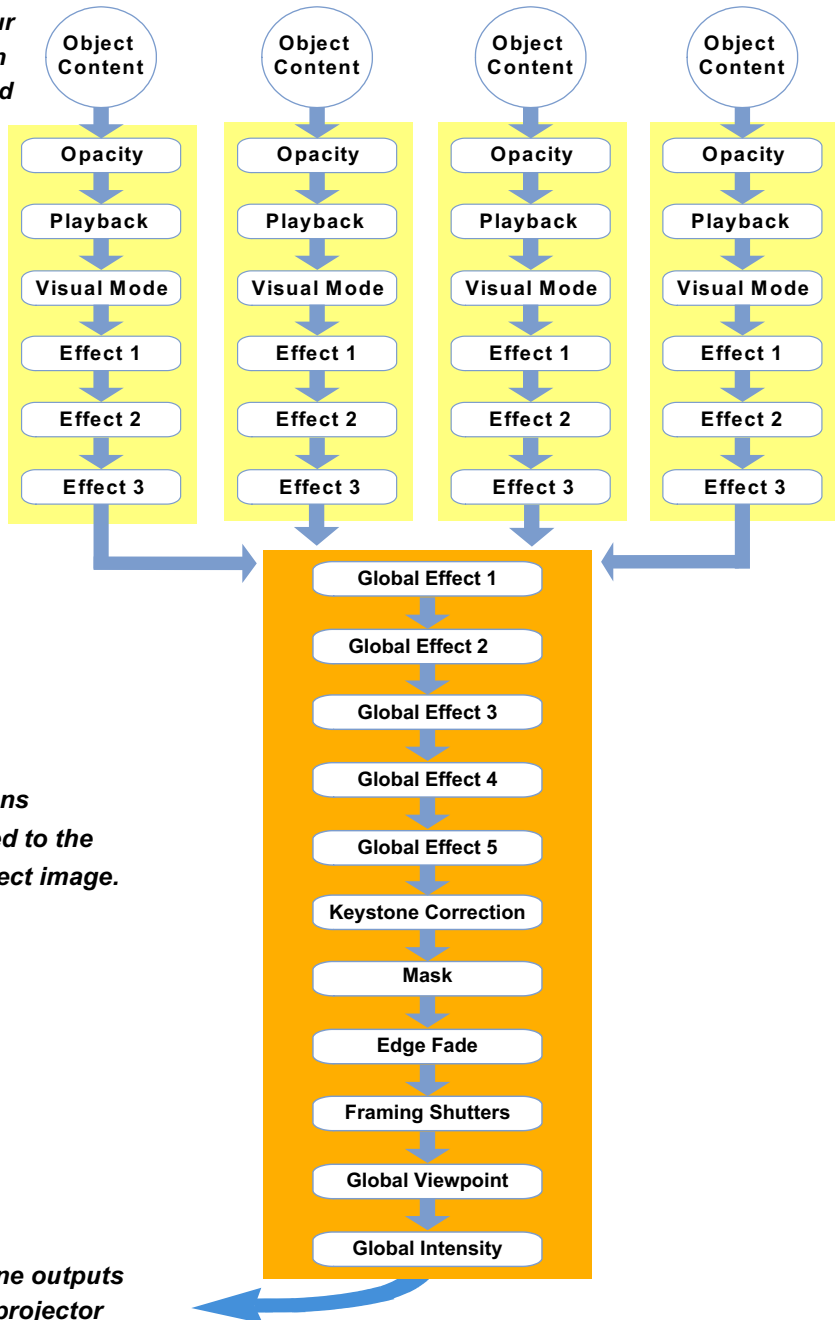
ur
n
d

Object Content

Opacity

Playback

Visual Mode

Effect 1

Effect 2

Effect 3

Object Content

Opacity

Playback

Visual Mode

Effect 1

Effect 2

Effect 3

Object Content

Opacity

Playback

Visual Mode

Effect 1

Effect 2

Effect 3

Object Content

Opacity

Playback

Visual Mode

Effect 1

Effect 2

Effect 3

Global Effect 1

Global Effect 2

Global Effect 3

Global Effect 4

Global Effect 5

Keystone Correction

Mask

Edge Fade

Framing Shutters

Global Viewpoint

Global Intensity

ns
ed to the
ect image.

ne outputs
projector